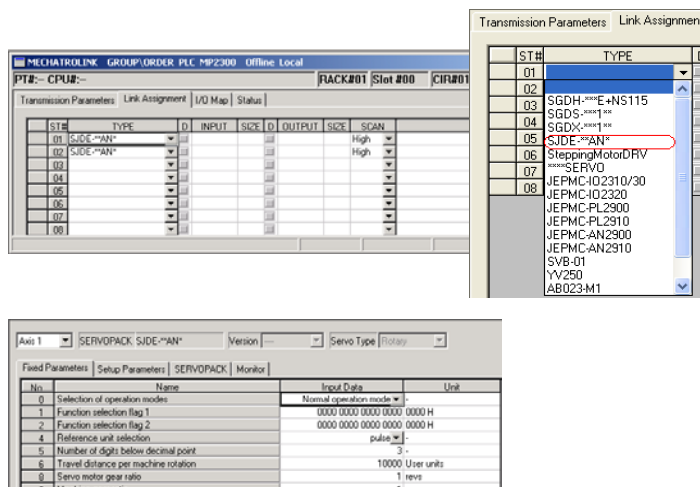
MECHATROLINK GROUP\ORDER PLC MP2300 Offline Local

PT#:-- CPU#:-- RACK#01 Slot #00 CIR#01

Transmission Parameters | Link Assignment | I/O Map | Status

| ST# | TYPE | D | INPUT | SIZE | D | OUTPUT | SIZE | SCAN |
|---|---|---|---|---|---|---|---|---|
| 01 | SJDE-**AN* | | | | | | | High |
| 02 | SJDE-**AN* | | | | | | | High |
| 03 | | | | | | | | |
| 04 | | | | | | | | |
| 05 | | | | | | | | |
| 06 | | | | | | | | |
| 07 | | | | | | | | |
| 08 | | | | | | | | |

Transmission Parameters | Link Assignment

| ST# | TYPE |
|---|---|
| 01 | |
| 02 | |
| 03 | |
| 04 | |
| 05 | |
| 06 | |
| 07 | |
| 08 | |

SGDH-***E+NS115
SGDS-***1**
SGDX-***1**
SJDE-**AN*
SteppingMotorDRV
****SERVO
JEPMC-IO2310/30
JEPMC-IO2320
JEPMC-PL2900
JEPMC-PL2910
JEPMC-AN2900
JEPMC-AN2910
SVB-01
YV250
AB023-M1

Axis 1 SERVOPACK SJDE-**AN* Version --- Servo Type Rotary

Fixed Parameters | Setup Parameters | SERVOPACK | Monitor

| No. | Name | Input Data | Unit |
|---|---|---|---|
| 0 | Selection of operation modes | Normal operation mode | - |
| 1 | Function selection flag 1 | 0000 0000 0000 0000 | 0000 H |
| 2 | Function selection flag 2 | 0000 0000 0000 0000 | 0000 H |
| 4 | Reference unit selection | pulse | - |
| 5 | Number of digits below decimal point | 3 | - |
| 6 | Travel distance per machine rotation | 10000 | User units |
| 8 | Servo motor gear ratio | 1 | revs |